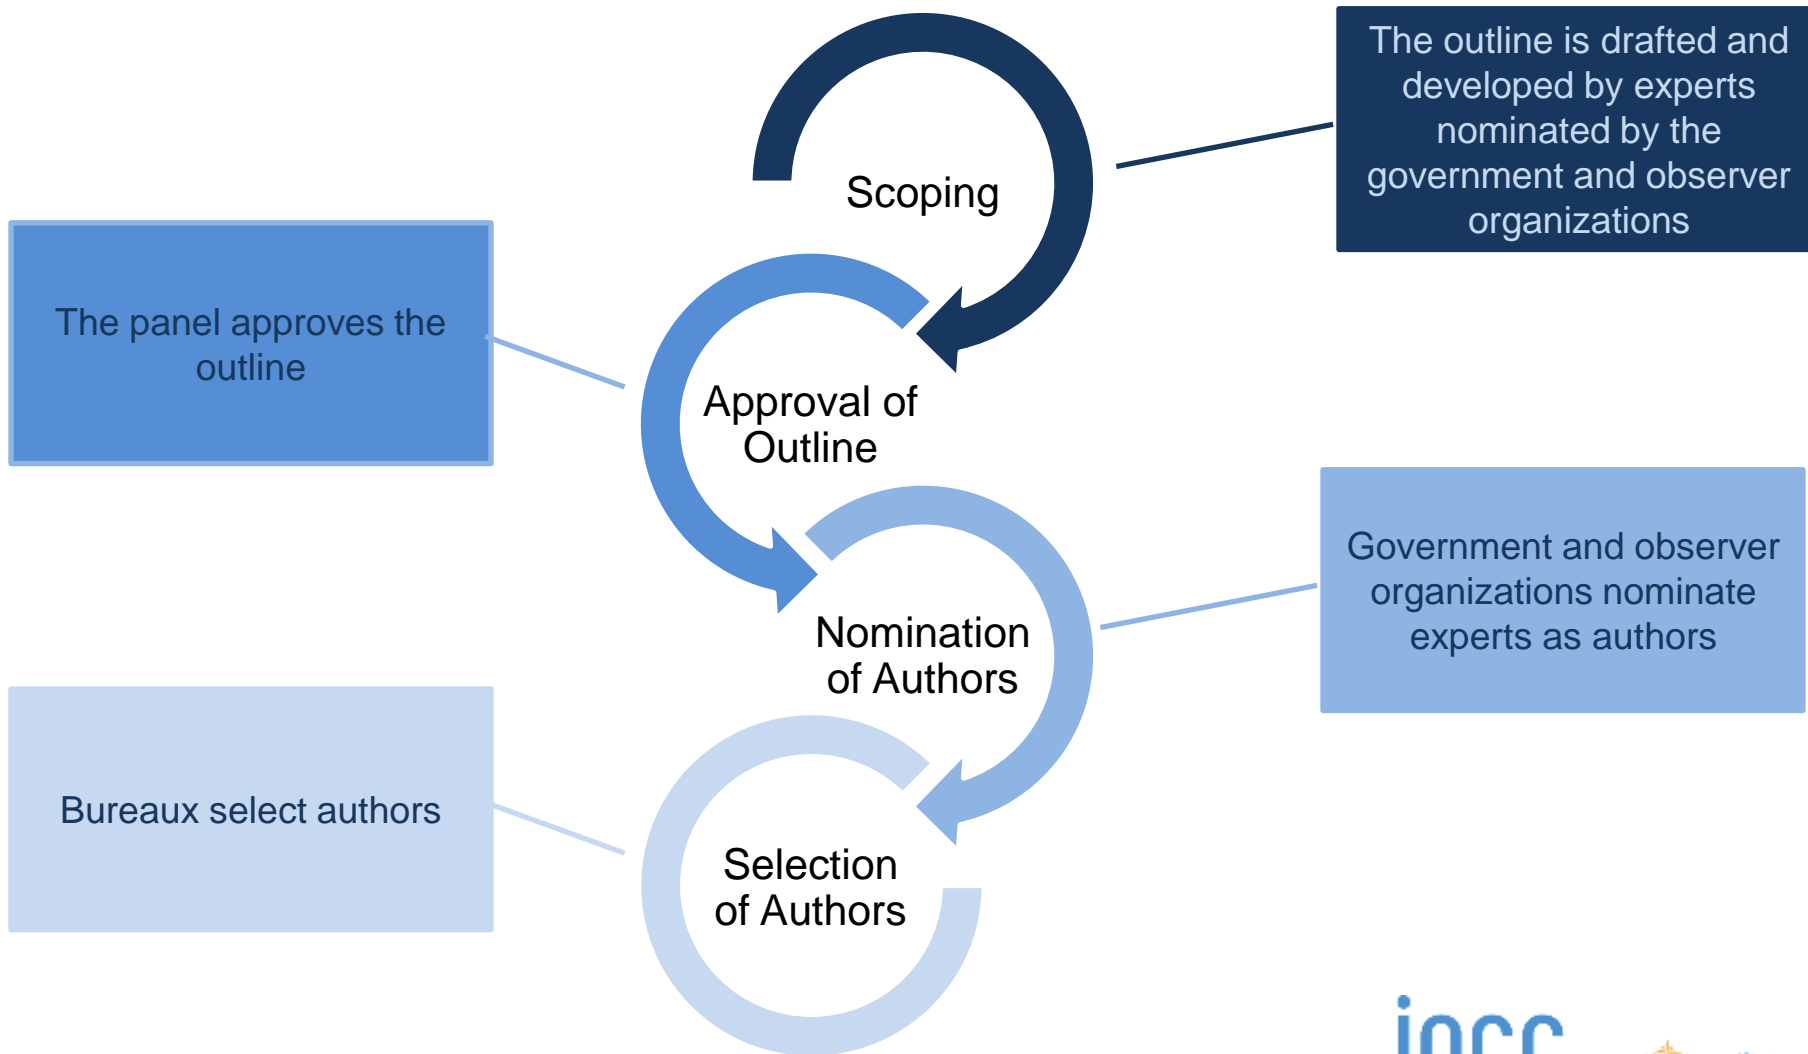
Scoping

The outline is drafted and developed by experts nominated by the government and observer organizations

The panel approves the outline

Approval of Outline

Nomination of Authors

Government and observer organizations nominate experts as authors

Bureaux select authors

Selection of Authors

ipcc